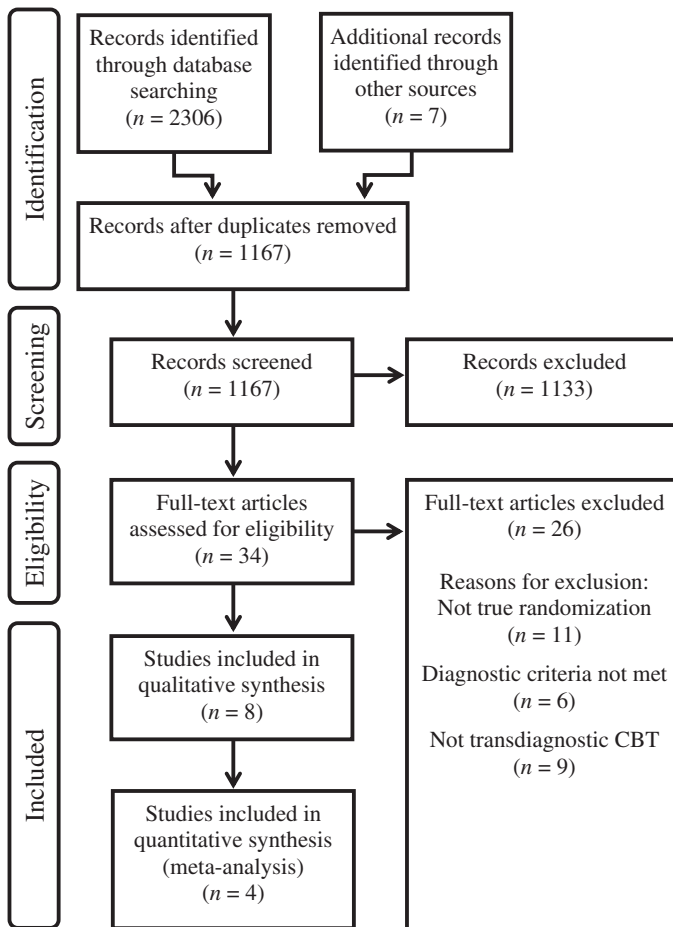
Identification

Records identified through database searching ($n$ = 2306)

Additional records identified through other sources ($n$ = 7)

Records after duplicates removed ($n$ = 1167)

Screening

Records screened ($n$ = 1167)

Records excluded ($n$ = 1133)

Eligibility

Full-text articles assessed for eligibility ($n$ = 34)

Full-text articles excluded ($n$ = 26)

Reasons for exclusion: Not true randomization ($n$ = 11)

Diagnostic criteria not met ($n$ = 6)

Not transdiagnostic CBT ($n$ = 9)

Included

Studies included in qualitative synthesis ($n$ = 8)

Studies included in quantitative synthesis (meta-analysis) ($n$ = 4)